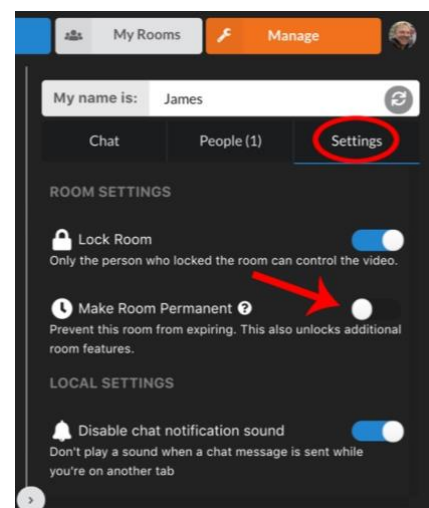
My Rooms
Manage

My name is: James

Chat
People (1)
Settings

ROOM SETTINGS

Lock Room
Only the person who locked the room can control the video.

Make Room Permanent ?
Prevent this room from expiring. This also unlocks additional room features.

LOCAL SETTINGS

Disable chat notification sound
Don't play a sound when a chat message is sent while you're on another tab